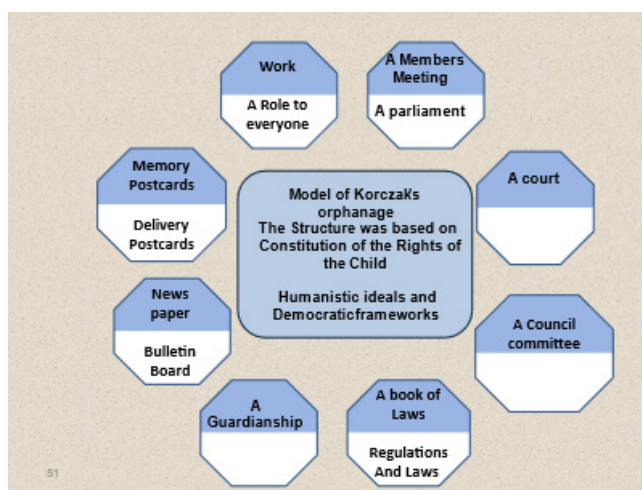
Model of Korczak's orphanage
The Structure was based on Constitution of the Rights of the Child

Humanistic ideals and Democraticframeworks

Work

A Role to everyone

A Members Meeting

A parliament

A court

A Council committee

A book of Laws

Regulations And Laws

A Guardianship

News paper

Bulletin Board

Memory Postcards

Delivery Postcards

51